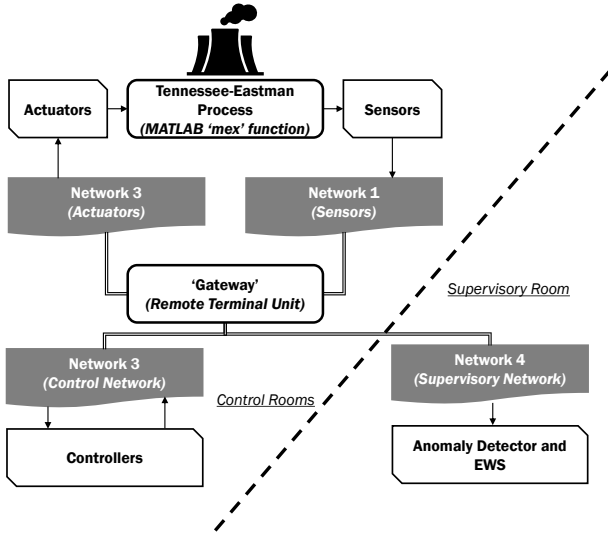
Actuators

Tennessee-Eastman Process
(MATLAB 'mex' function)

Sensors

Network 3
(Actuators)

Network 1
(Sensors)

'Gateway'
(Remote Terminal Unit)

Supervisory Room

Network 3
(Control Network)

Network 4
(Supervisory Network)

Control Rooms

Controllers

Anomaly Detector and EWS